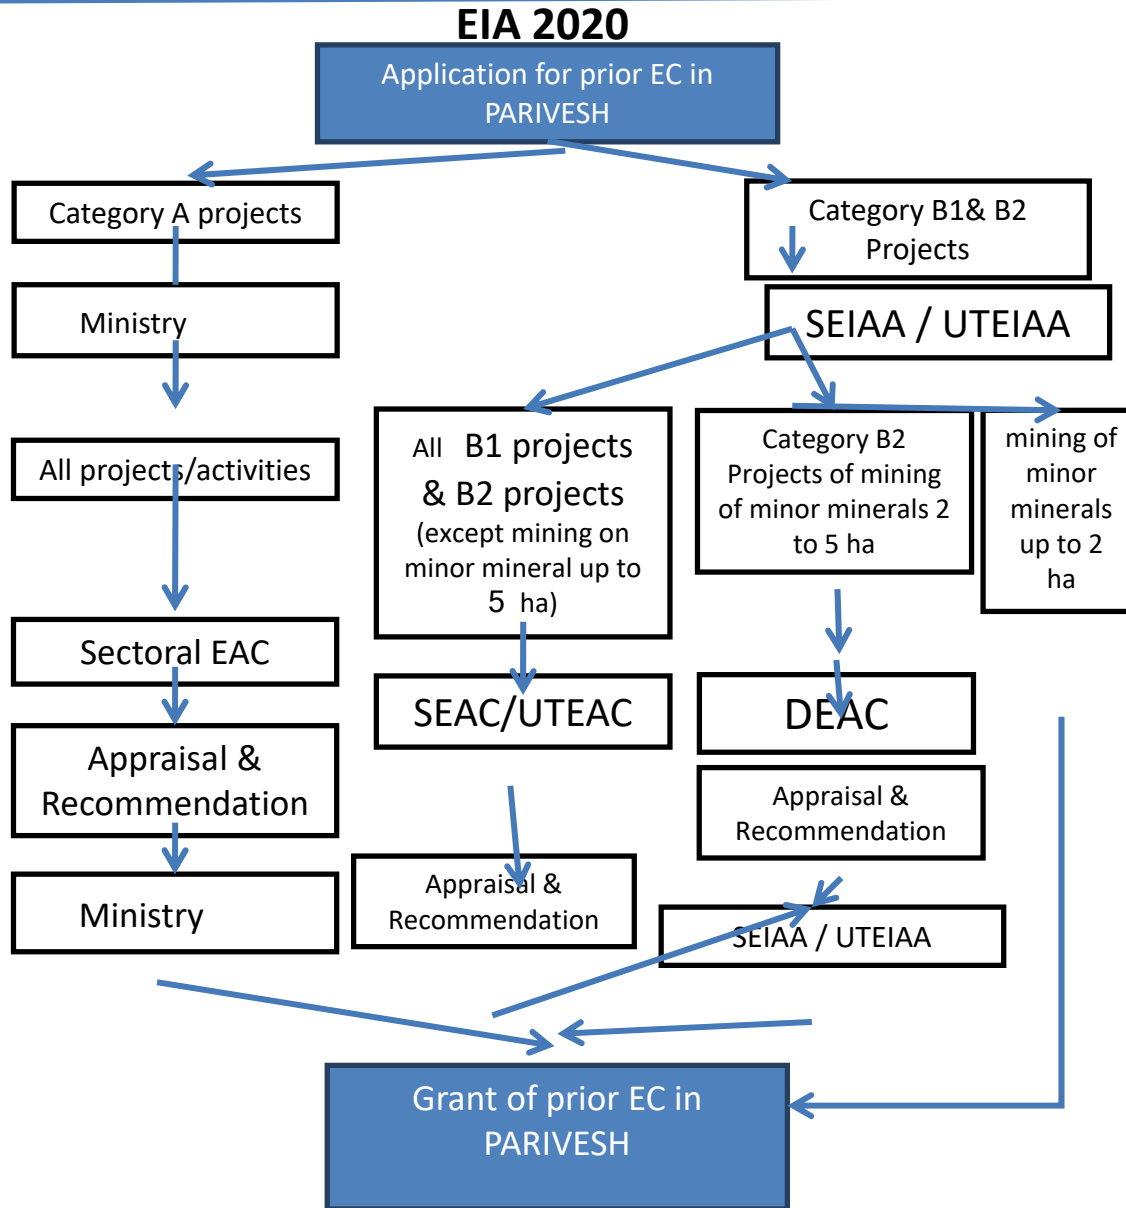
EIA 2020

Application for prior EC in PARIVESH

Category A projects

Ministry

All projects/activities

Sectoral EAC

Appraisal & Recommendation

Ministry

Category B1& B2 Projects

SEIAA / UTEIAA

All B1 projects & B2 projects (except mining on minor mineral up to 5 ha)

SEAC/UTEAC

Appraisal & Recommendation

Category B2 Projects of mining of minor minerals 2 to 5 ha

DEAC

Appraisal & Recommendation

SEIAA / UTEIAA

mining of minor minerals up to 2 ha

Grant of prior EC in PARIVESH